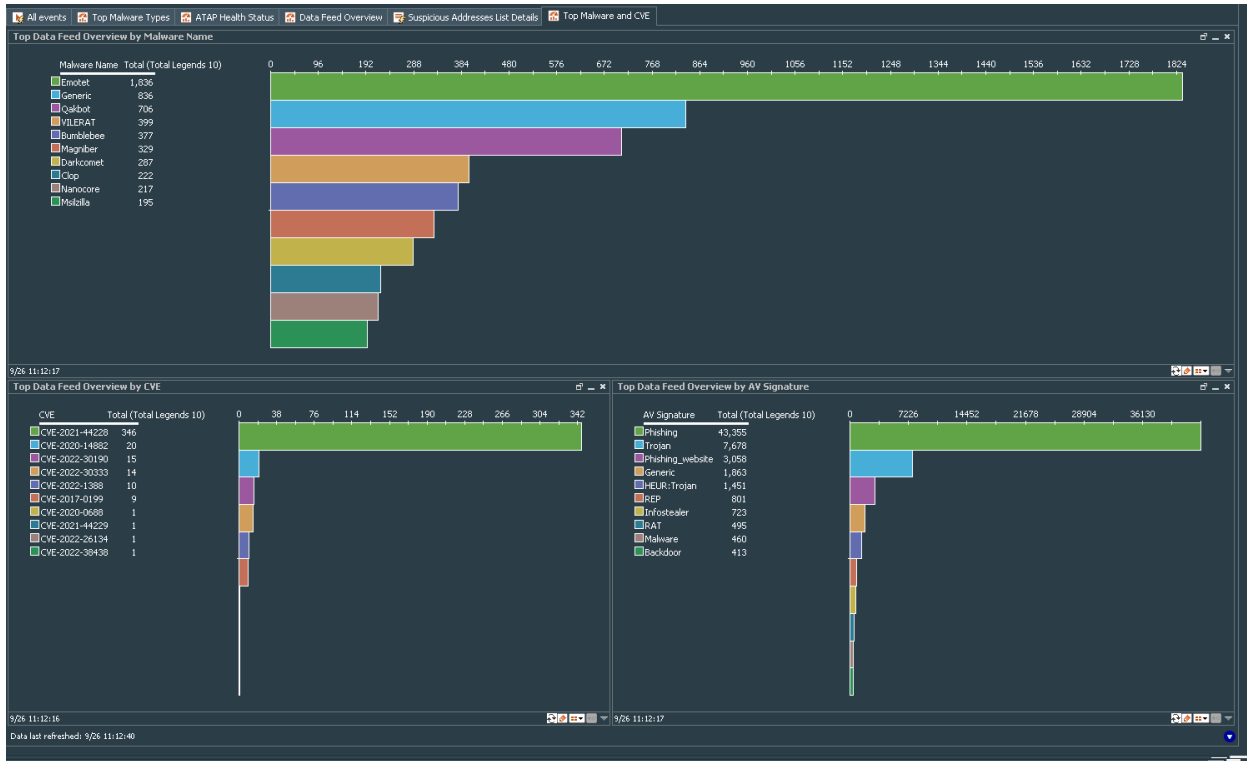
All events | Top Malware Types | ATAP Health Status | Data Feed Overview | Suspicious Addresses List Details | Top Malware and CVE

Top Data Feed Overview by Malware Name

| Malware Name | Total (Total Legends 10) |
|---|---|
| Emotet | 1,836 |
| Generic | 836 |
| Qakbot | 706 |
| VILERAT | 399 |
| Bumblebee | 377 |
| Magniber | 329 |
| Darkcomet | 287 |
| Clop | 222 |
| Nanocore | 217 |
| Msilzilla | 195 |

0 96 192 288 384 480 576 672 768 864 960 1056 1152 1248 1344 1440 1536 1632 1728 1824

9/26 11:12:17

Top Data Feed Overview by CVE

| CVE | Total (Total Legends 10) |
|---|---|
| CVE-2021-44228 | 346 |
| CVE-2020-14882 | 20 |
| CVE-2022-30190 | 15 |
| CVE-2022-30333 | 14 |
| CVE-2022-1388 | 10 |
| CVE-2017-0199 | 9 |
| CVE-2020-0688 | 1 |
| CVE-2021-44229 | 1 |
| CVE-2022-26134 | 1 |
| CVE-2022-38438 | 1 |

0 38 76 114 152 190 228 266 304 342

9/26 11:12:16

Top Data Feed Overview by AV Signature

| AV Signature | Total (Total Legends 10) |
|---|---|
| Phishing | 43,355 |
| Trojan | 7,678 |
| Phishing_website | 3,058 |
| Generic | 1,863 |
| HEUR:Trojan | 1,451 |
| REP | 801 |
| Infostealer | 723 |
| RAT | 495 |
| Malware | 460 |
| Backdoor | 413 |

0 7226 14452 21678 28904 36130

9/26 11:12:17

Data last refreshed: 9/26 11:12:40